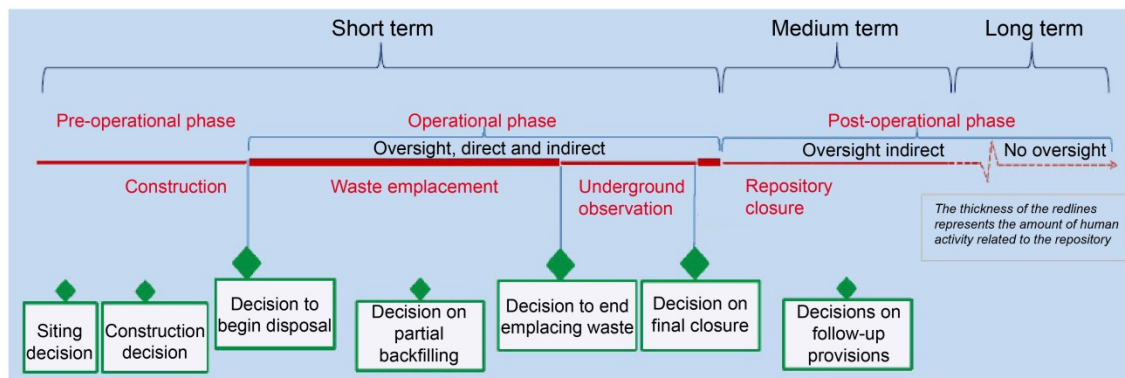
Short term

Medium term

Long term

Pre-operational phase

Operational phase

Post-operational phase

Oversight, direct and indirect

Oversight indirect

No oversight

Construction

Waste emplacement

Underground observation

Repository closure

The thickness of the redlines represents the amount of human activity related to the repository

Siting decision

Construction decision

Decision to begin disposal

Decision on partial backfilling

Decision to end emplacing waste

Decision on final closure

Decisions on follow-up provisions